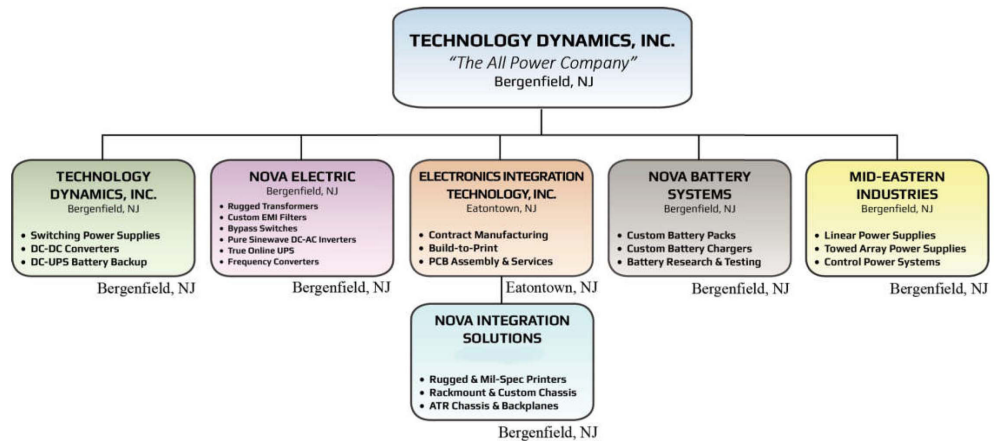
TECHNOLOGY DYNAMICS, INC.
"The All Power Company"
Bergenfield, NJ

TECHNOLOGY DYNAMICS, INC.
Bergenfield, NJ
• Switching Power Supplies
• DC-DC Converters
• DC-UPS Battery Backup

Bergenfield, NJ

NOVA ELECTRIC
Bergenfield, NJ
• Rugged Transformers
• Custom EMI Filters
• Bypass Switches
• Pure Sinewave DC-AC Inverters
• True Online UPS
• Frequency Converters

Bergenfield, NJ

ELECTRONICS INTEGRATION TECHNOLOGY, INC.
Eatontown, NJ
• Contract Manufacturing
• Build-to-Print
• PCB Assembly & Services

Eatontown, NJ

NOVA BATTERY SYSTEMS
Bergenfield, NJ
• Custom Battery Packs
• Custom Battery Chargers
• Battery Research & Testing

Bergenfield, NJ

MID-EASTERN INDUSTRIES
Bergenfield, NJ
• Linear Power Supplies
• Towed Array Power Supplies
• Control Power Systems

Bergenfield, NJ

NOVA INTEGRATION SOLUTIONS
• Rugged & Mil-Spec Printers
• Rackmount & Custom Chassis
• ATR Chassis & Backplanes

Bergenfield, NJ